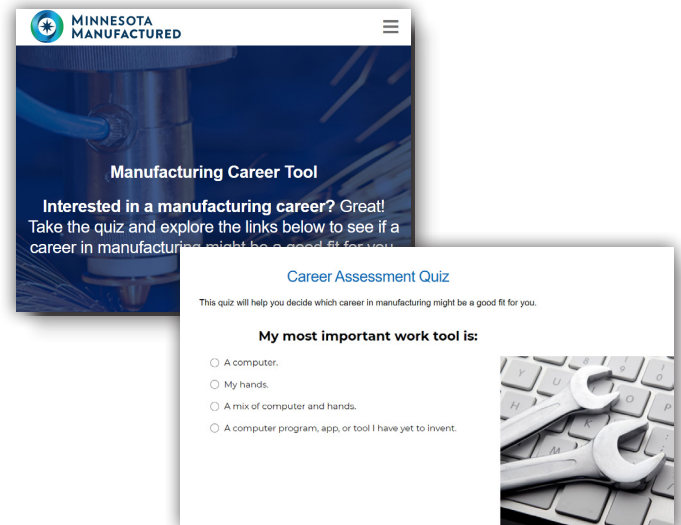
MINNESOTA MANUFACTURED

Manufacturing Career Tool

Interested in a manufacturing career? Great! Take the quiz and explore the links below to see if a career in manufacturing might be a good fit for you.

Career Assessment Quiz

This quiz will help you decide which career in manufacturing might be a good fit for you.

My most important work tool is:

A computer.

My hands.

A mix of computer and hands.

A computer program, app, or tool I have yet to invent.